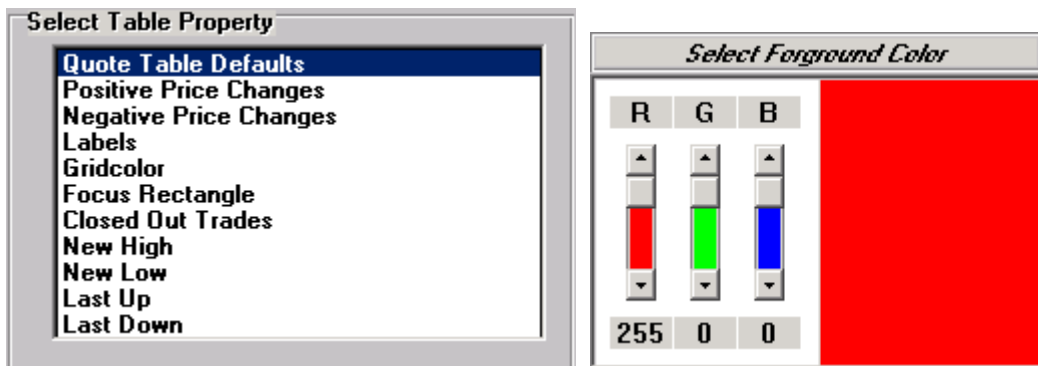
Select Table Property

Quote Table Defaults
Positive Price Changes
Negative Price Changes
Labels
Gridcolor
Focus Rectangle
Closed Out Trades
New High
New Low
Last Up
Last Down

Select Forground Color

| R | G | B |
|---|---|---|
| 255 | 0 | 0 |